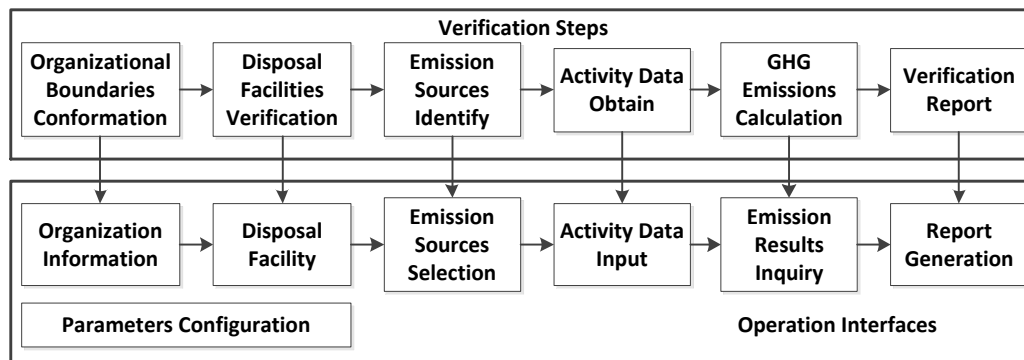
Verification Steps

Organizational Boundaries Conformation

Disposal Facilities Verification

Emission Sources Identify

Activity Data Obtain

GHG Emissions Calculation

Verification Report

Organization Information

Disposal Facility

Emission Sources Selection

Activity Data Input

Emission Results Inquiry

Report Generation

Parameters Configuration

Operation Interfaces